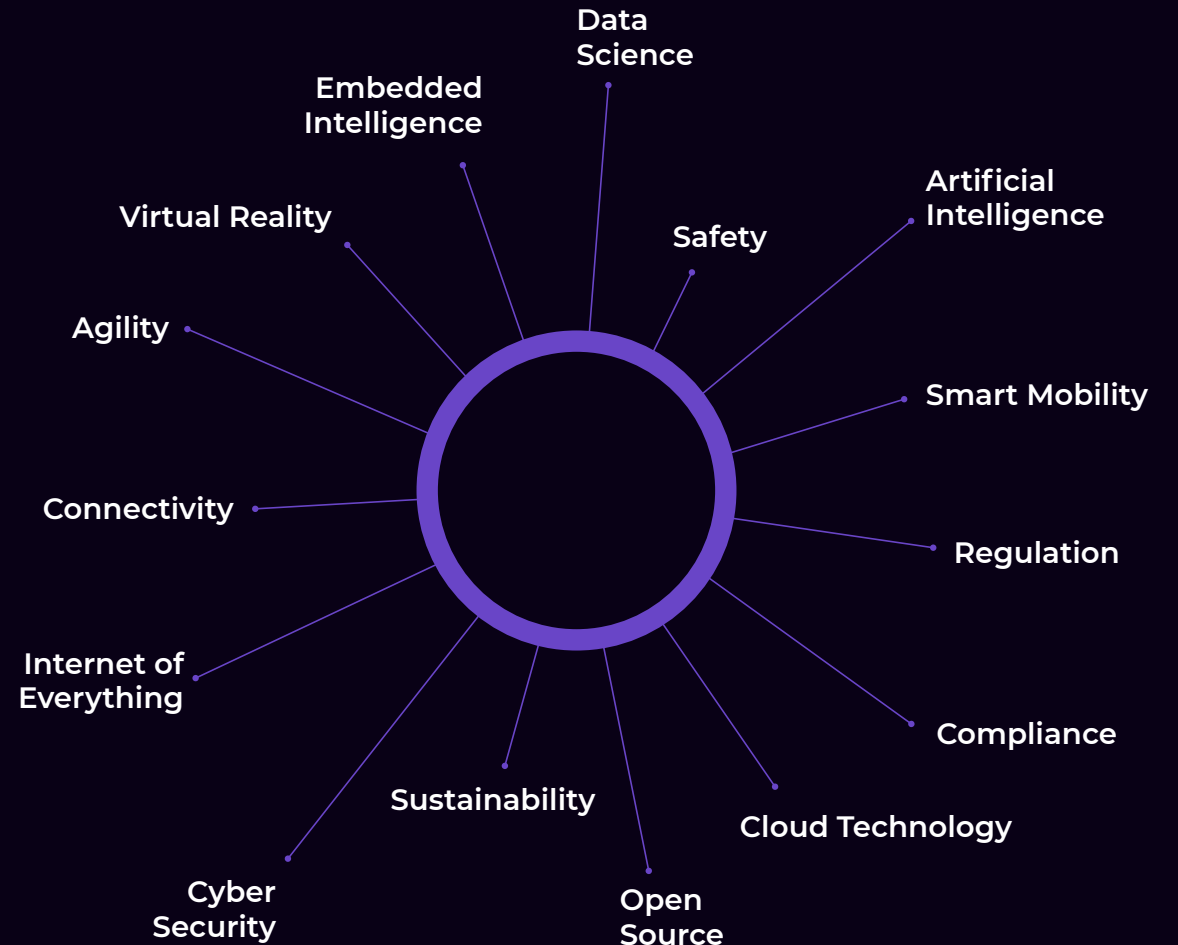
Data Science

Embedded Intelligence

Artificial Intelligence

Safety

Virtual Reality

Agility

Smart Mobility

Connectivity

Regulation

Internet of Everything

Compliance

Sustainability

Cloud Technology

Cyber Security

Open Source